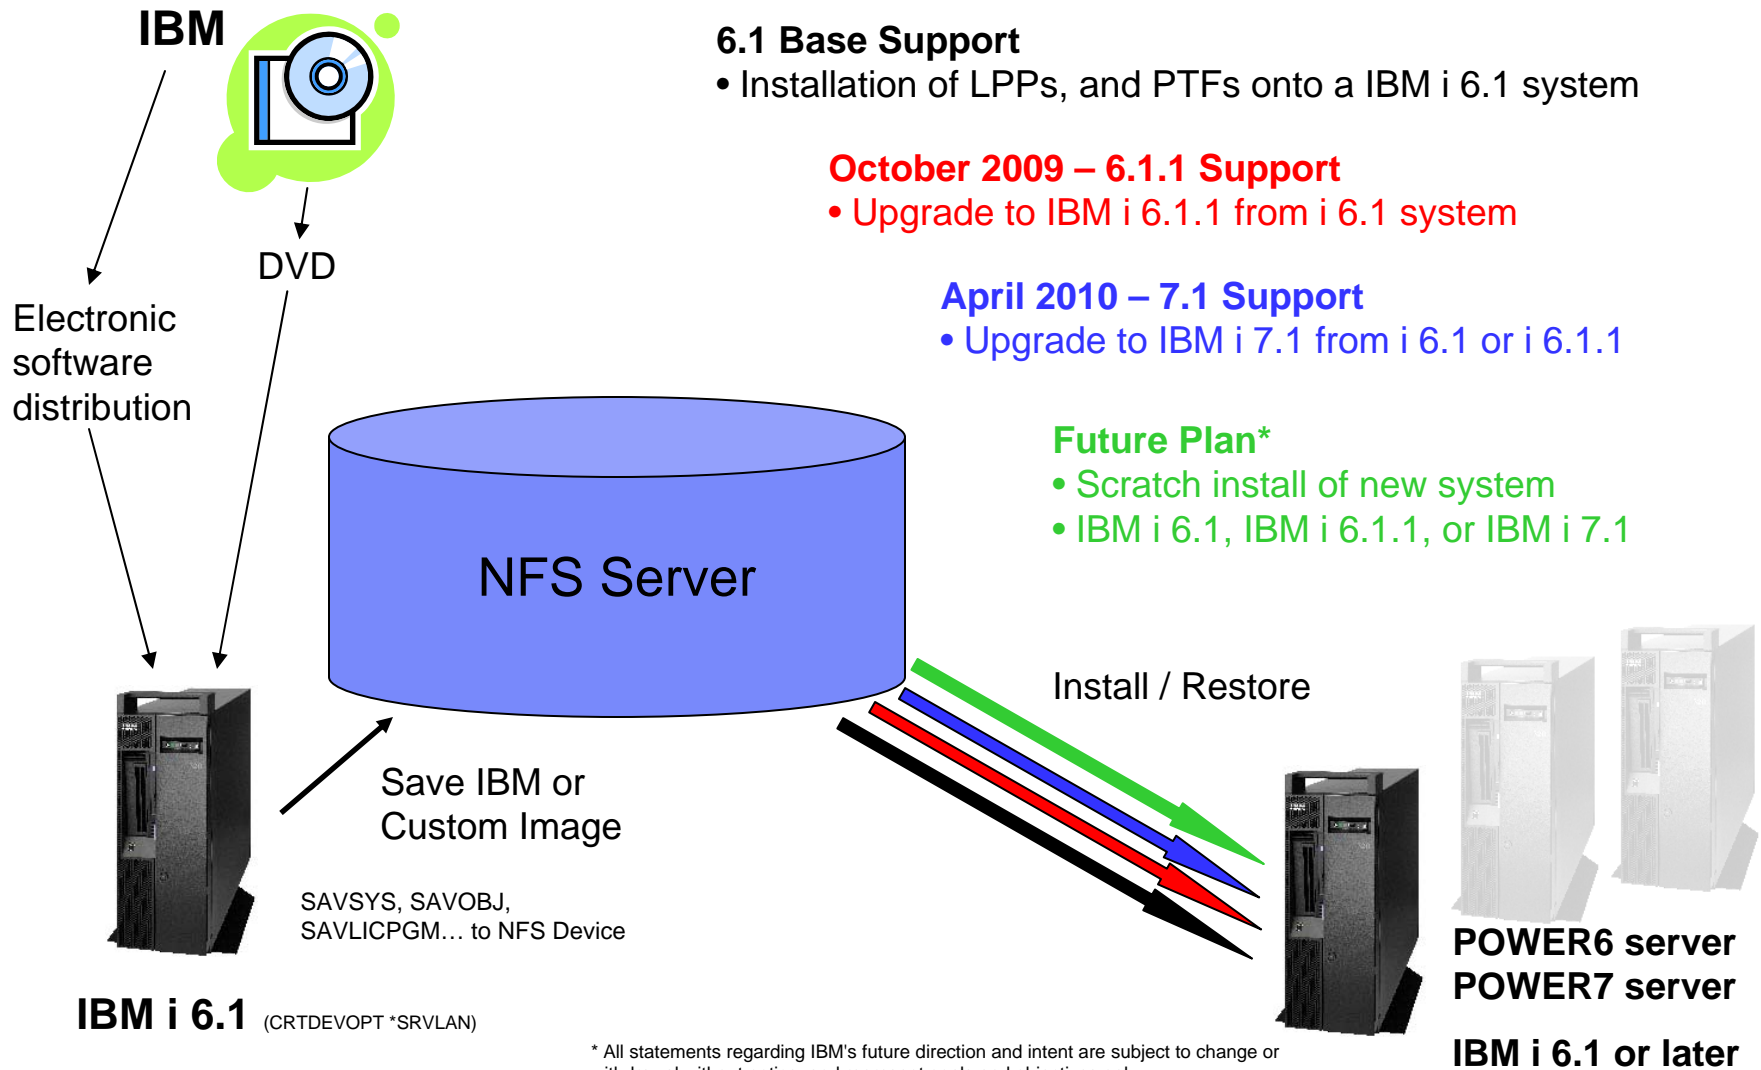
IBM

DVD

Electronic software distribution

6.1 Base Support
• Installation of LPPs, and PTFs onto a IBM i 6.1 system

October 2009 – 6.1.1 Support
• Upgrade to IBM i 6.1.1 from i 6.1 system

April 2010 – 7.1 Support
• Upgrade to IBM i 7.1 from i 6.1 or i 6.1.1

Future Plan*
• Scratch install of new system
• IBM i 6.1, IBM i 6.1.1, or IBM i 7.1

NFS Server

Install / Restore

Save IBM or Custom Image

SAVSYS, SAVOBJ, SAVLICPGM… to NFS Device

IBM i 6.1 (CRTDEVOPT *SRVLAN)

POWER6 server
POWER7 server

IBM i 6.1 or later

* All statements regarding IBM's future direction and intent are subject to change or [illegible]